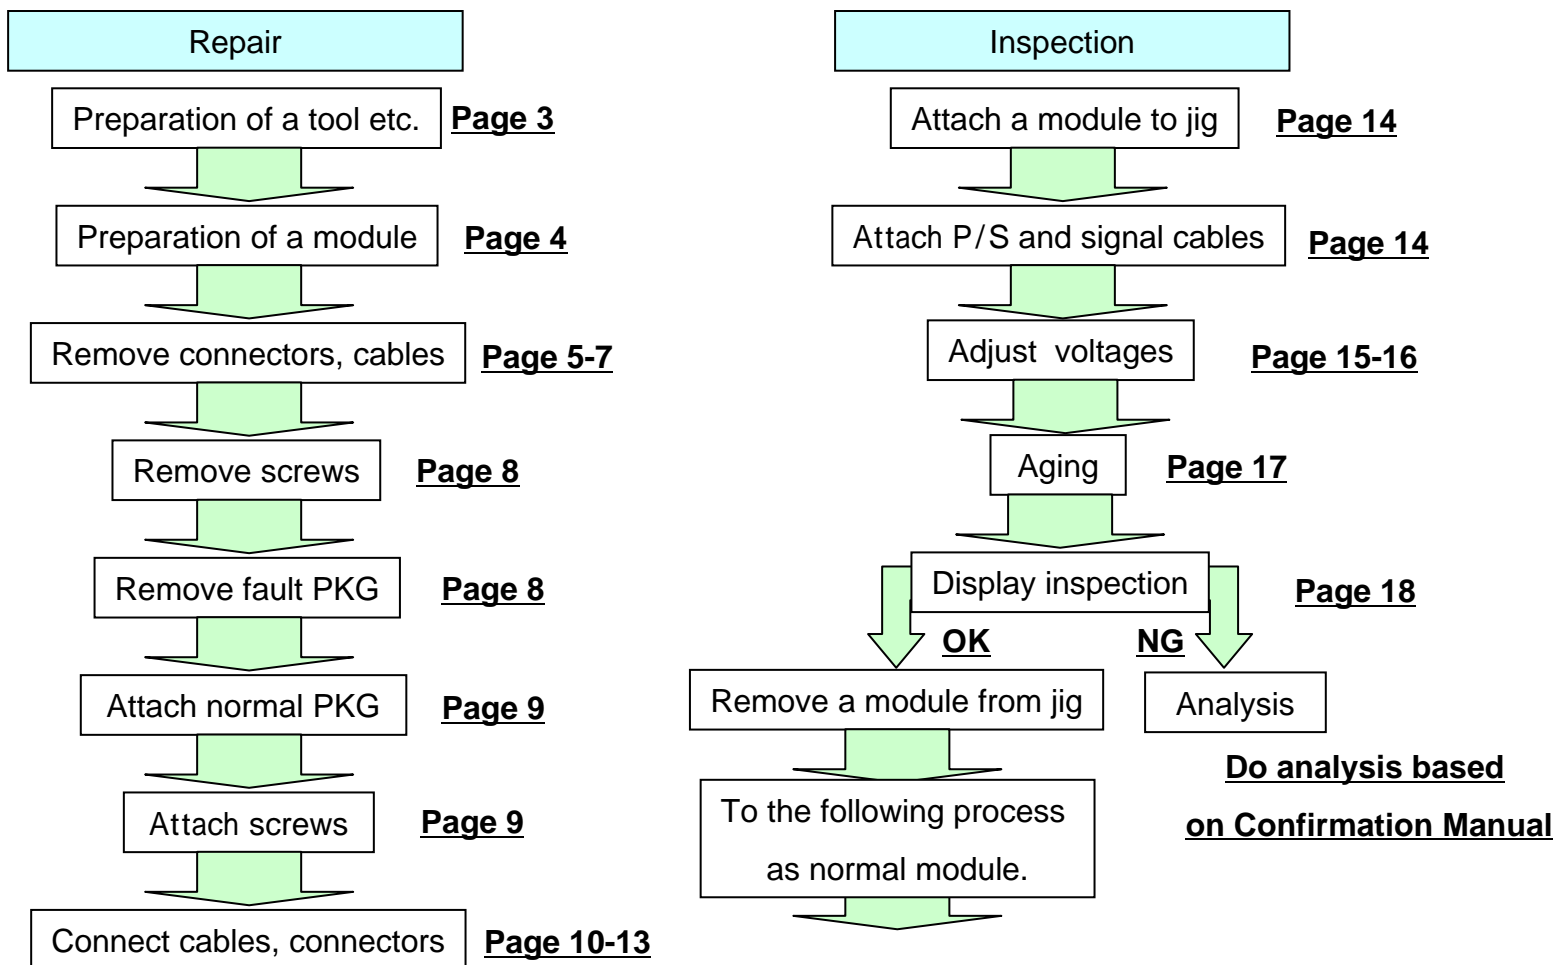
Repair

Preparation of a tool etc. Page 3

Preparation of a module Page 4

Remove connectors, cables Page 5-7

Remove screws Page 8

Remove fault PKG Page 8

Attach normal PKG Page 9

Attach screws Page 9

Connect cables, connectors Page 10-13

Inspection

Attach a module to jig Page 14

Attach P/S and signal cables Page 14

Adjust voltages Page 15-16

Aging Page 17

Display inspection Page 18

OK

NG

Remove a module from jig

Analysis

Do analysis based on Confirmation Manual

To the following process as normal module.